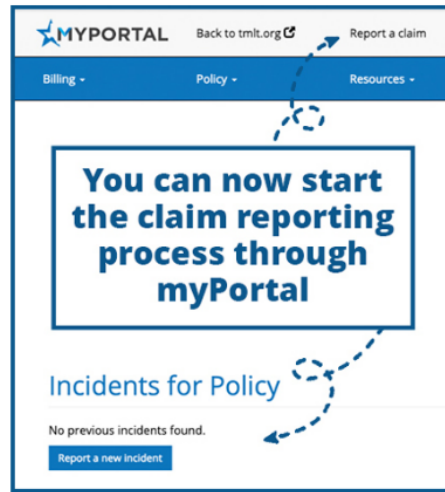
MYPORTAL Back to tmlt.org Report a claim

Billing Policy Resources

You can now start the claim reporting process through myPortal

Incidents for Policy

No previous incidents found.

Report a new incident